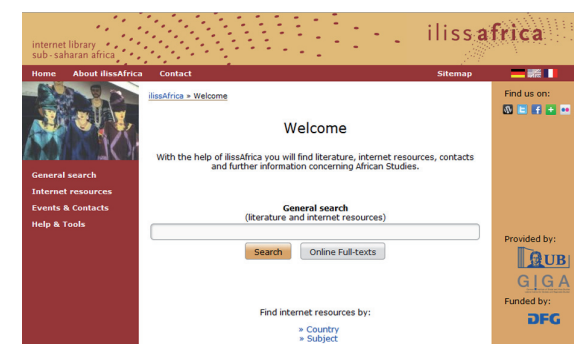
internet library
sub-saharan africa

ilissafrica

Home About ilissAfrica Contact Sitemap

Find us on:

General search
Internet resources
Events & Contacts
Help & Tools

ilissAfrica » Welcome

Welcome

With the help of ilissAfrica you will find literature, internet resources, contacts and further information concerning African Studies.

General search
(literature and internet resources)

Search Online Full-texts

Provided by:

UB

GIGA

Funded by:

DFG

Find internet resources by:

» Country
» Subject